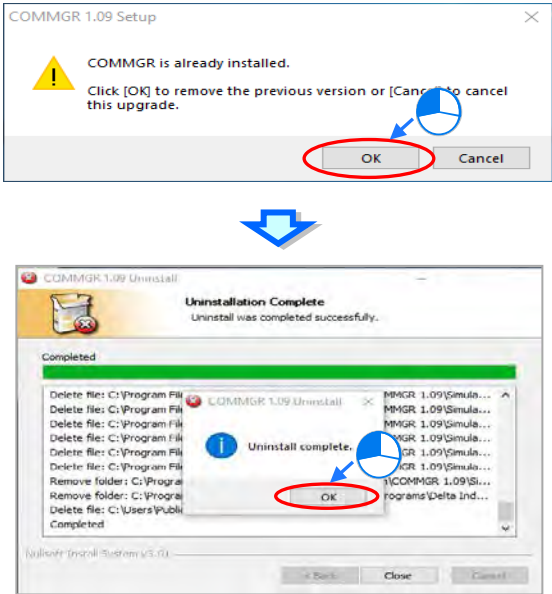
COMMGR 1.09 Setup

COMMGR is already installed.

Click [OK] to remove the previous version or [Cancel] to cancel this upgrade.

OK Cancel

COMMGR 1.09 Uninstall

Uninstallation Complete

Uninstall was completed successfully.

Completed

Delete file: C:\Program Fil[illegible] COMMGR 1.09\Simula...
Delete file: C:\Program Fil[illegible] MMGR 1.09\Simula...
Delete file: C:\Program Fil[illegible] MMGR 1.09\Simula...
Delete file: C:\Program Fil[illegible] MMGR 1.09\Simula...
Delete file: C:\Program Fil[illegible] MMGR 1.09\Simula...
Delete file: C:\Program Fil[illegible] MMGR 1.09\Simula...
Remove folder: C:\Prograr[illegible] \COMMGR 1.09\Si...
Remove folder: C:\Prograr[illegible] rograms\Delta Ind...
Delete file: C:\Users\Publi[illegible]
Completed

COMMGR 1.09 Uninstall

Uninstall complete.

OK

Nullsoft Install System v3.0

< Back Close Cancel